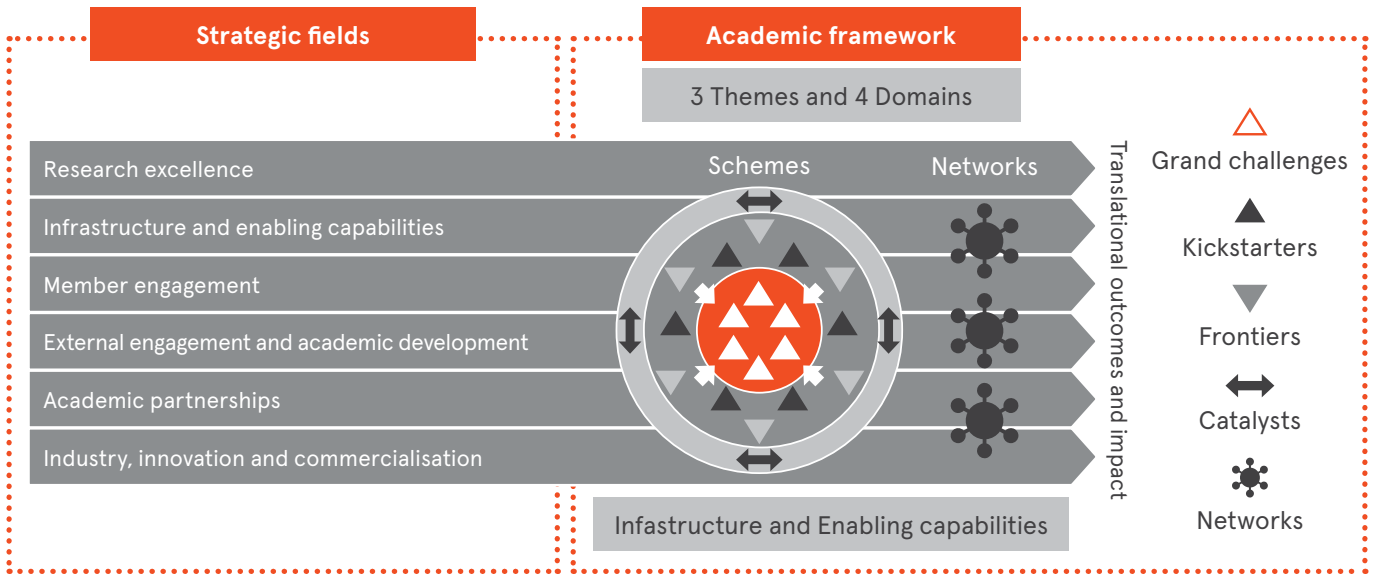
Strategic fields

Academic framework

3 Themes and 4 Domains

Research excellence

Infrastructure and enabling capabilities

Member engagement

External engagement and academic development

Academic partnerships

Industry, innovation and commercialisation

Schemes

Networks

Translational outcomes and impact

Grand challenges

Kickstarters

Frontiers

Catalysts

Networks

Infastructure and Enabling capabilities